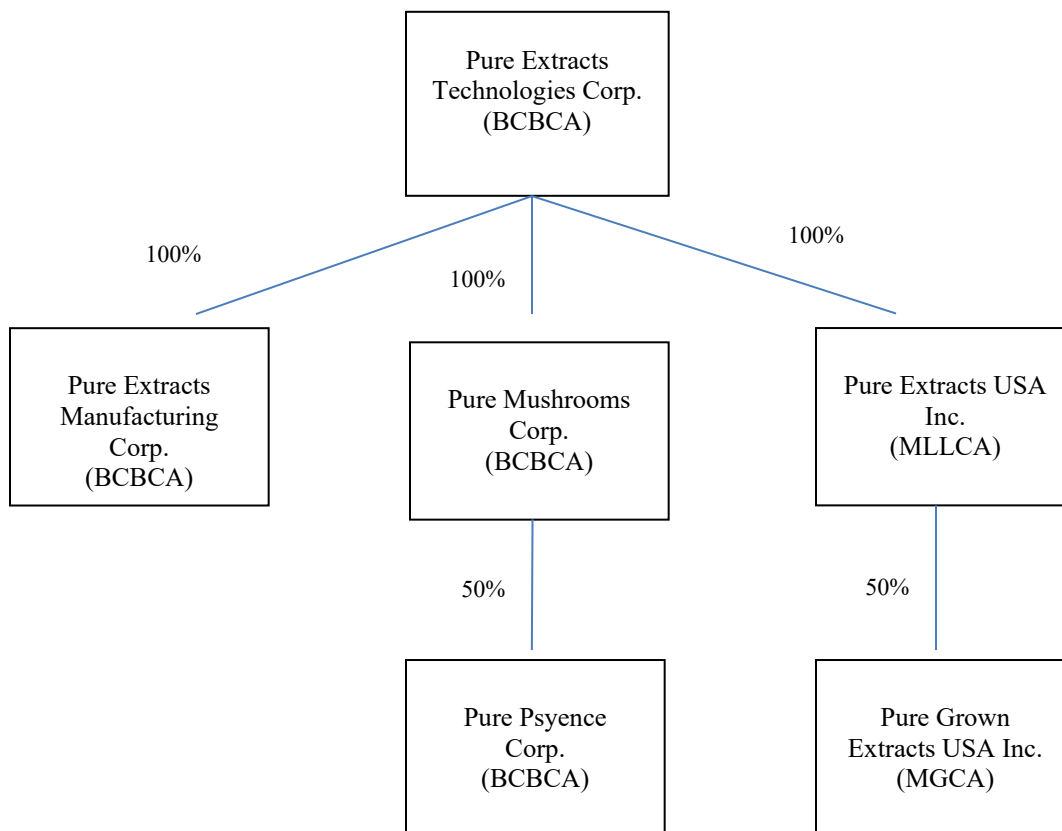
Pure Extracts Technologies Corp. (BCBCA)

100%

100%

100%

Pure Extracts Manufacturing Corp. (BCBCA)

Pure Mushrooms Corp. (BCBCA)

Pure Extracts USA Inc. (MLLCA)

50%

50%

Pure Psyence Corp. (BCBCA)

Pure Grown Extracts USA Inc. (MGCA)